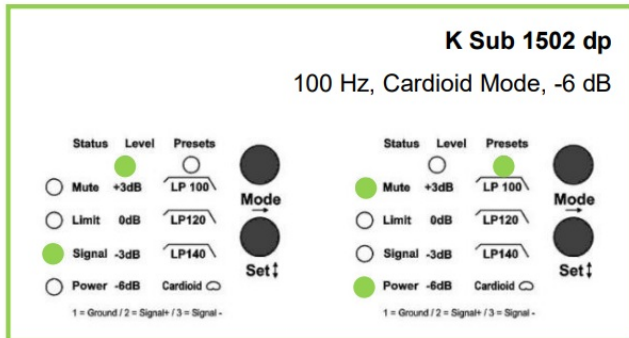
K Sub 1502 dp

100 Hz, Cardioid Mode, -6 dB

Status Level Presets
Mute +3dB LP 100
Limit 0dB LP120
Signal -3dB LP140
Power -6dB Cardioid
Mode
Set
1 = Ground / 2 = Signal+ / 3 = Signal -

Status Level Presets
Mute +3dB LP 100
Limit 0dB LP120
Signal -3dB LP140
Power -6dB Cardioid
Mode
Set
1 = Ground / 2 = Signal+ / 3 = Signal -